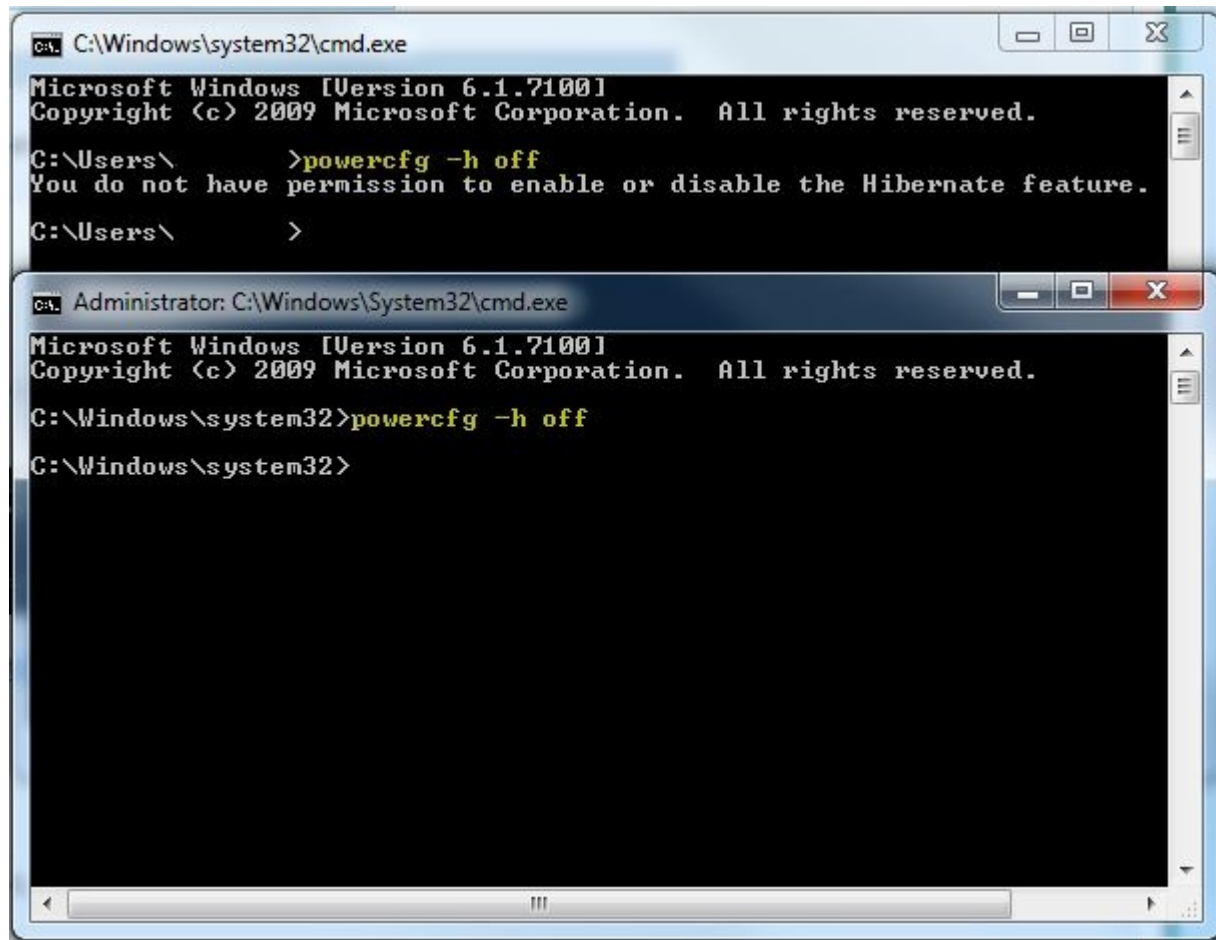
C:\Windows\system32\cmd.exe

Microsoft Windows [Version 6.1.7100]
Copyright (c) 2009 Microsoft Corporation. All rights reserved.

C:\Users\ >powercfg -h off
You do not have permission to enable or disable the Hibernate feature.

C:\Users\ >

Administrator: C:\Windows\System32\cmd.exe

Microsoft Windows [Version 6.1.7100]
Copyright (c) 2009 Microsoft Corporation. All rights reserved.

C:\Windows\system32>powercfg -h off

C:\Windows\system32>